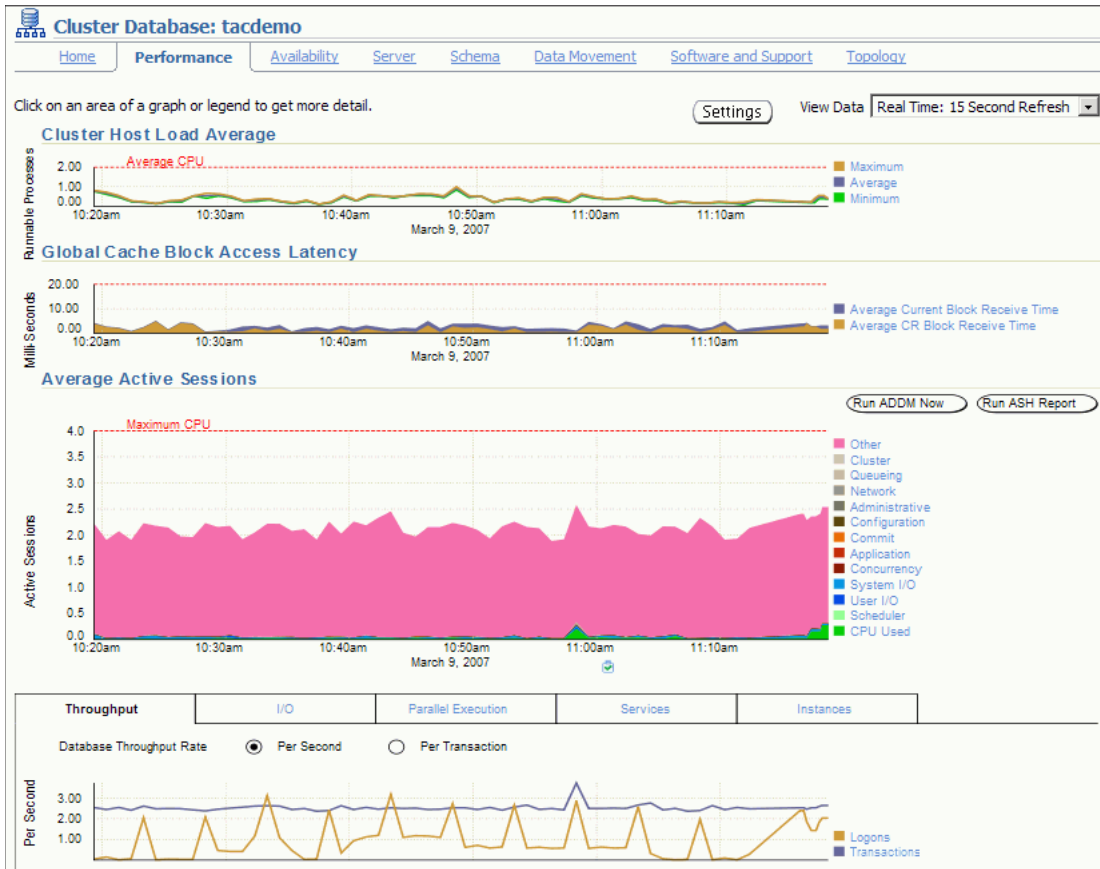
Cluster Database: tacdemo

Home | Performance | Availability | Server | Schema | Data Movement | Software and Support | Topology

Click on an area of a graph or legend to get more detail.

Settings

View Data Real Time: 15 Second Refresh

Cluster Host Load Average

Runnable Processes

2.00
1.00
0.00

Average CPU

10:20am 10:30am 10:40am 10:50am 11:00am 11:10am
March 9, 2007

Maximum
Average
Minimum

Global Cache Block Access Latency

Milli-Seconds

20.00
10.00
0.00

10:20am 10:30am 10:40am 10:50am 11:00am 11:10am
March 9, 2007

Average Current Block Receive Time
Average CR Block Receive Time

Average Active Sessions

Run ADDM Now
Run ASH Report

Maximum CPU

Active Sessions

4.0
3.5
3.0
2.5
2.0
1.5
1.0
0.5
0.0

10:20am 10:30am 10:40am 10:50am 11:00am 11:10am
March 9, 2007

Other
Cluster
Queueing
Network
Administrative
Configuration
Commit
Application
Concurrency
System I/O
User I/O
Scheduler
CPU Used

Throughput | I/O | Parallel Execution | Services | Instances

Database Throughput Rate
Per Second
Per Transaction

Per Second

3.00
2.00
1.00

Logons
Transactions